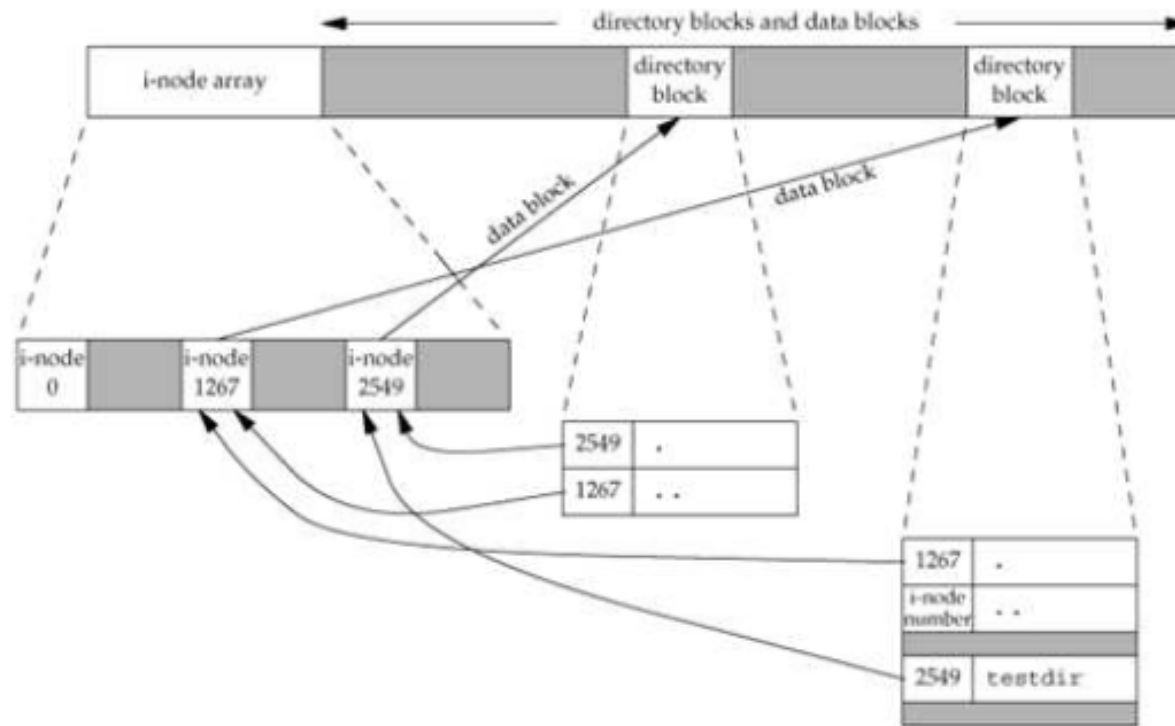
directory blocks and data blocks

i-node array

directory block

directory block

data block

data block

i-node 0

i-node 1267

i-node 2549

| 2549 | . |
|---|---|
| 1267 | .. |

| 1267 | . |
|---|---|
| i-node number | .. |
| | |
| 2549 | testdir |